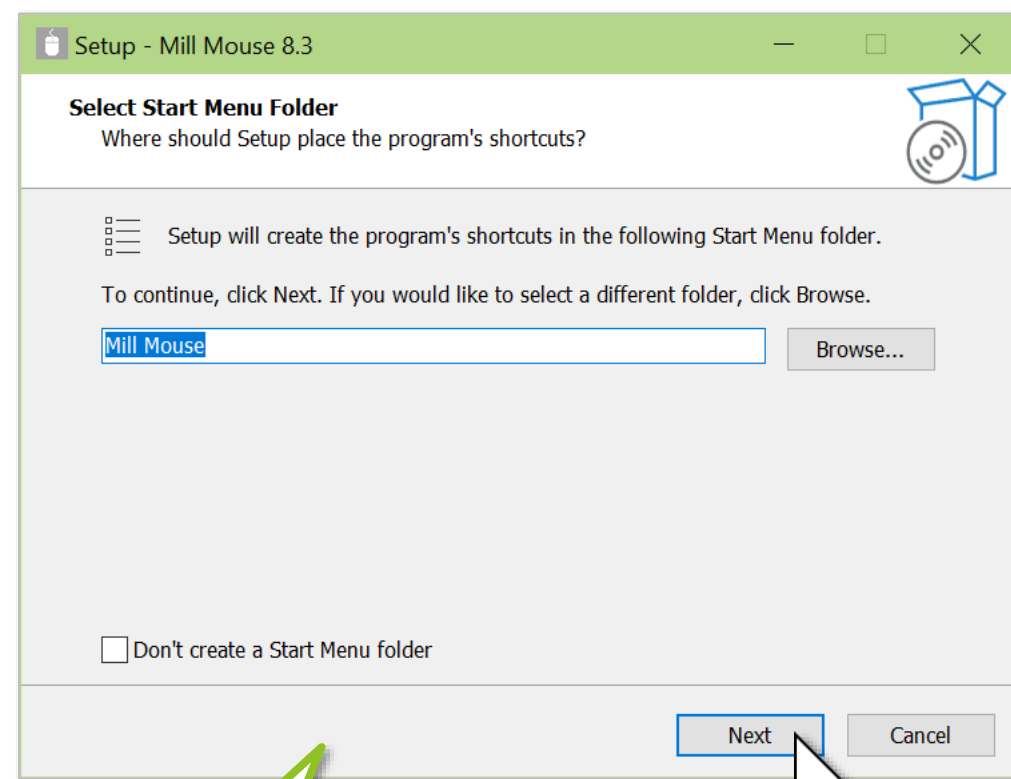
Setup - Mill Mouse 8.3

Select Start Menu Folder
Where should Setup place the program's shortcuts?

Setup will create the program's shortcuts in the following Start Menu folder.

To continue, click Next. If you would like to select a different folder, click Browse.

Mill Mouse

Browse...

Don't create a Start Menu folder

Next

Cancel